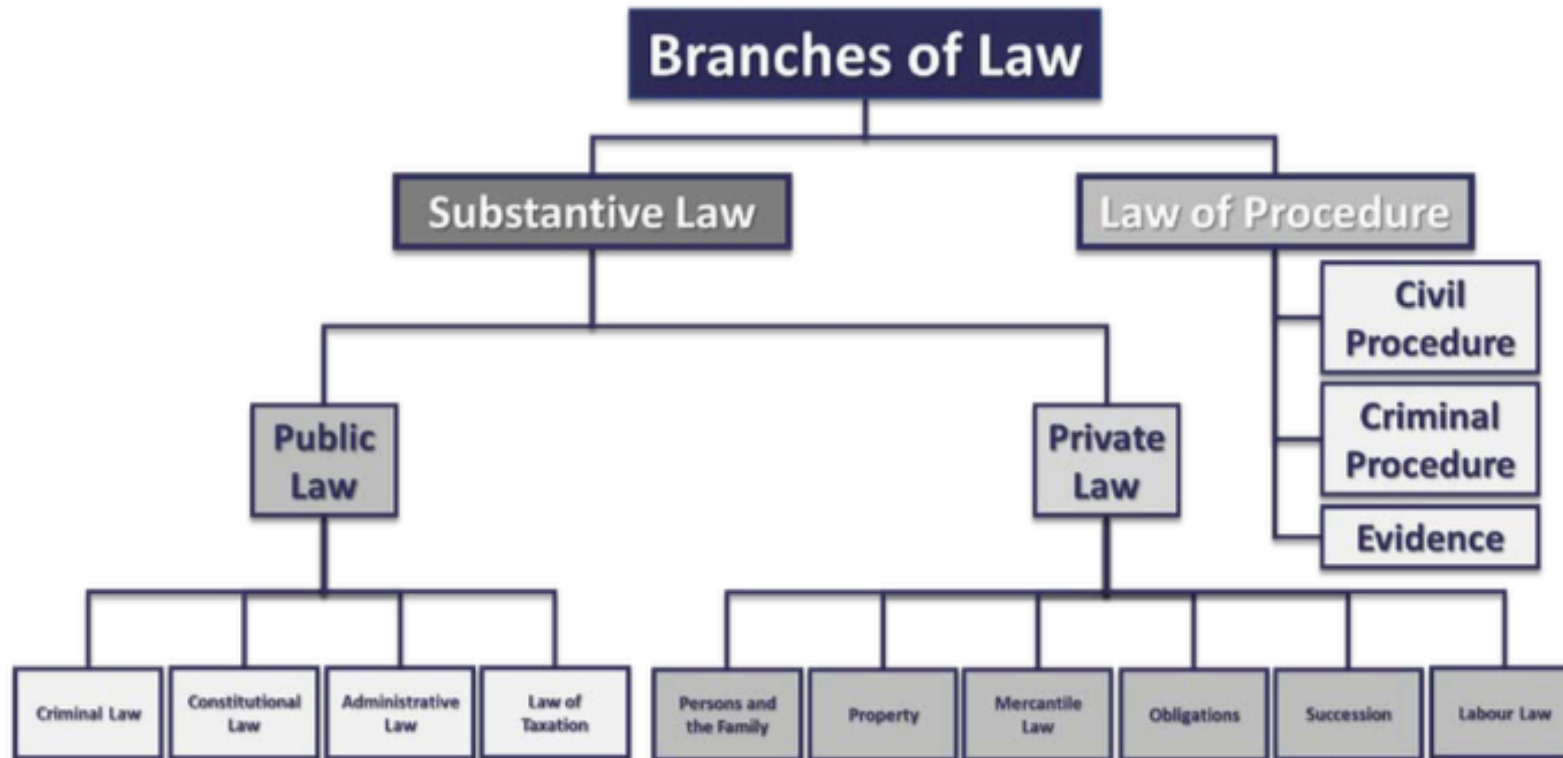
Branches of Law

Substantive Law

Law of Procedure

Civil Procedure

Criminal Procedure

Evidence

Public Law

Private Law

Criminal Law

Constitutional Law

Administrative Law

Law of Taxation

Persons and the Family

Property

Mercantile Law

Obligations

Succession

Labour Law